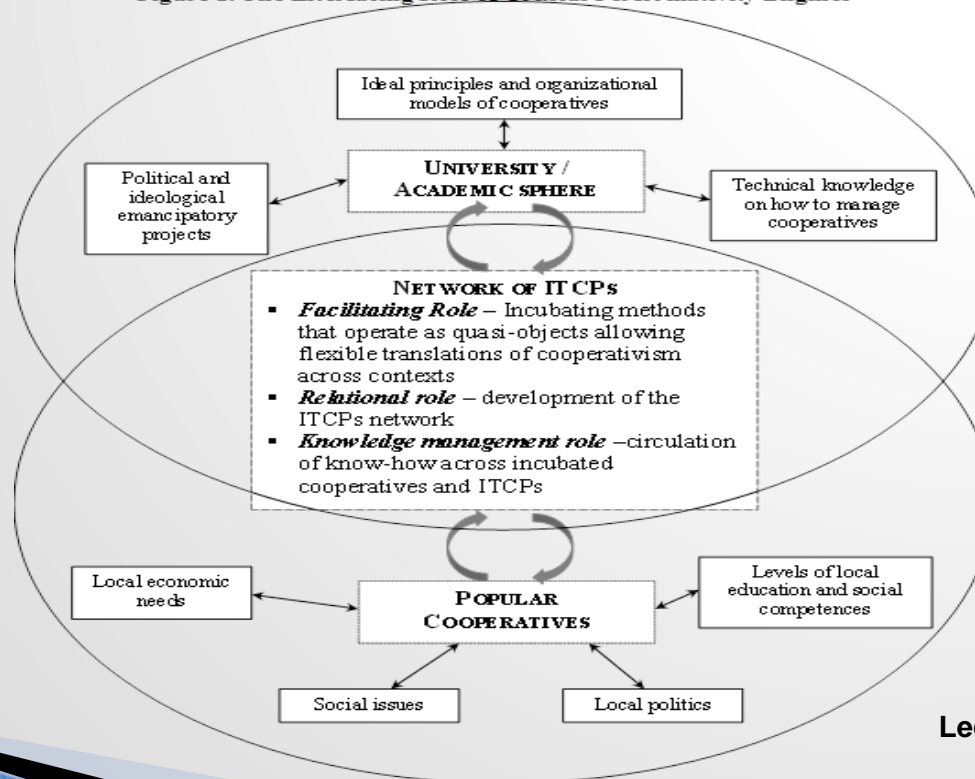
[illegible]

Ideal principles and organizational models of cooperatives

UNIVERSITY / ACADEMIC SPHERE

Political and ideological emancipatory projects

Technical knowledge on how to manage cooperatives

NETWORK OF ITCPs
▪ *Facilitating Role* – Incubating methods that operate as quasi-objects allowing flexible translations of cooperativism across contexts
▪ *Relational role* – development of the ITCPs network
▪ *Knowledge management role* – circulation of know-how across incubated cooperatives and ITCPs

Local economic needs

POPULAR COOPERATIVES

Levels of local education and social competences

Social issues

Local politics

Le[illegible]